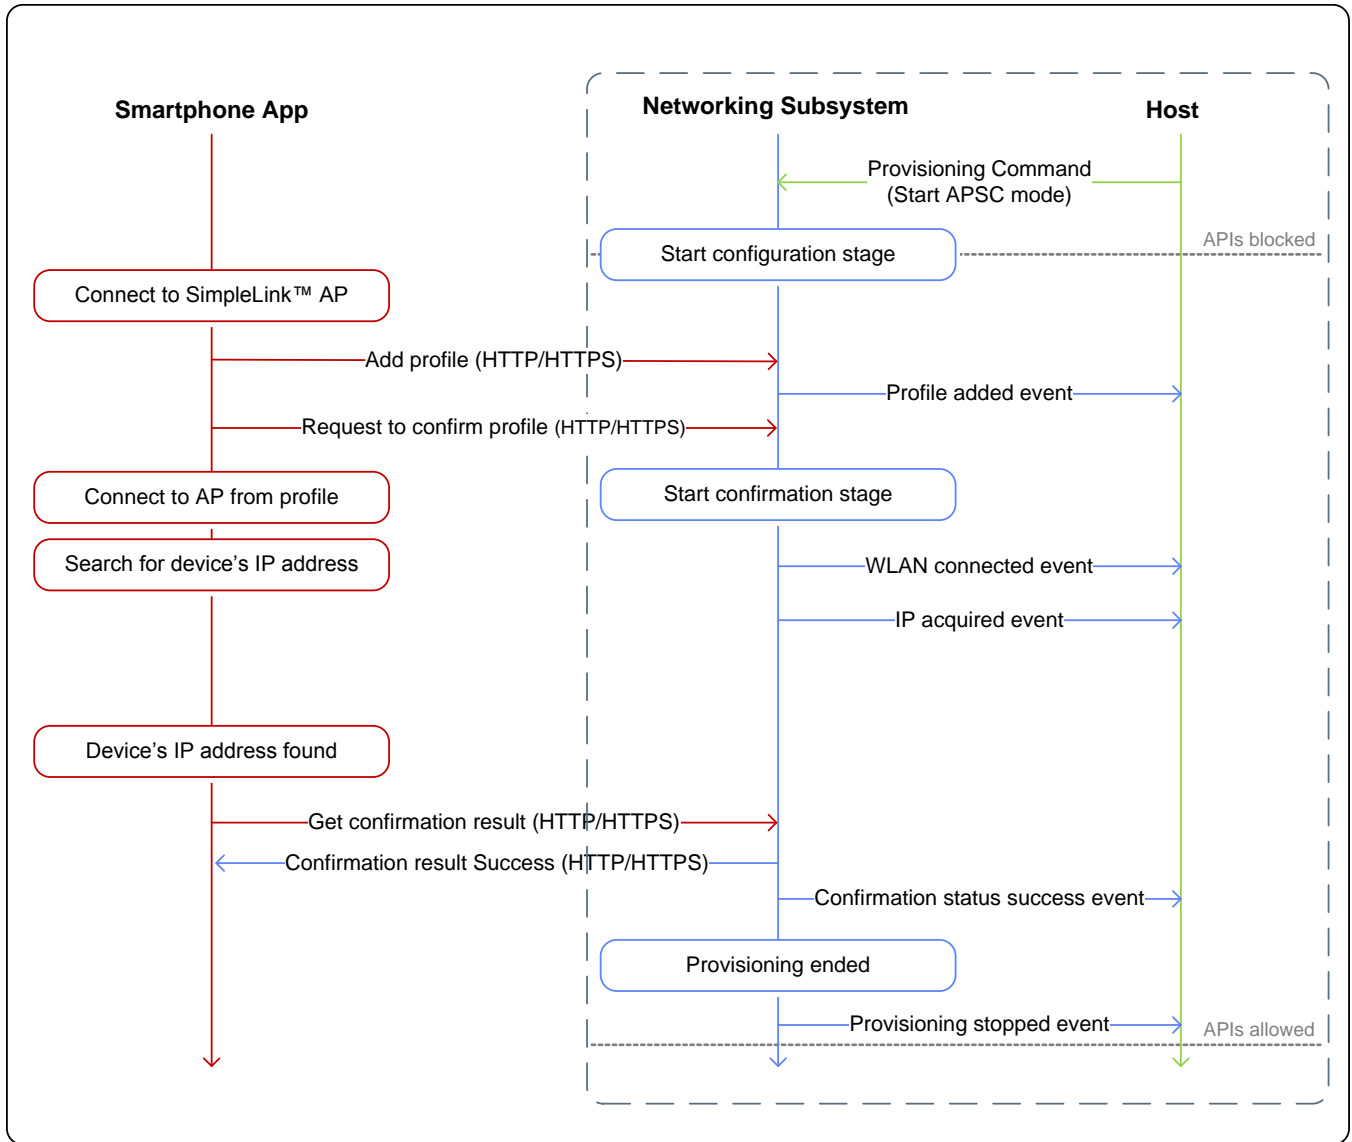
Smartphone App

Networking Subsystem

Host

Provisioning Command (Start APSC mode)

Start configuration stage

APIs blocked

Connect to SimpleLink™ AP

Add profile (HTTP/HTTPS)

Profile added event

Request to confirm profile (HTTP/HTTPS)

Connect to AP from profile

Start confirmation stage

Search for device's IP address

WLAN connected event

IP acquired event

Device's IP address found

Get confirmation result (HTTP/HTTPS)

Confirmation result Success (HTTP/HTTPS)

Confirmation status success event

Provisioning ended

Provisioning stopped event

APIs allowed